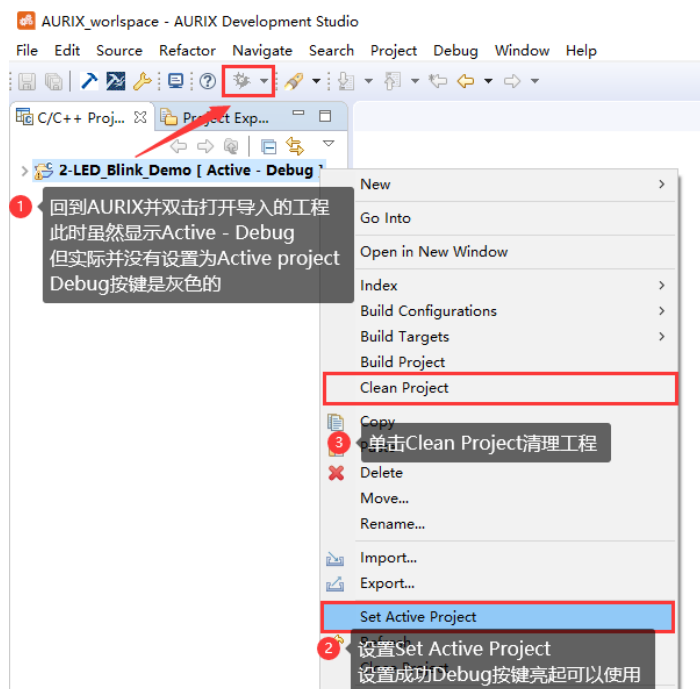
AURIX_worlspace - AURIX Development Studio

File Edit Source Refactor Navigate Search Project Debug Window Help

C/C++ Proj... Project Exp...

2-LED_Blink_Demo [ Active - Debug ]

1 回到AURIX并双击打开导入的工程 此时虽然显示Active - Debug 但实际并没有设置为Active project Debug按键是灰色的

New
Go Into
Open in New Window
Index
Build Configurations
Build Targets
Build Project
Clean Project
Copy
3 单击Clean Project清理工程
Delete
Move...
Rename...
Import...
Export...
Set Active Project
Refresh
2 设置Set Active Project 设置成功Debug按键亮起可以使用